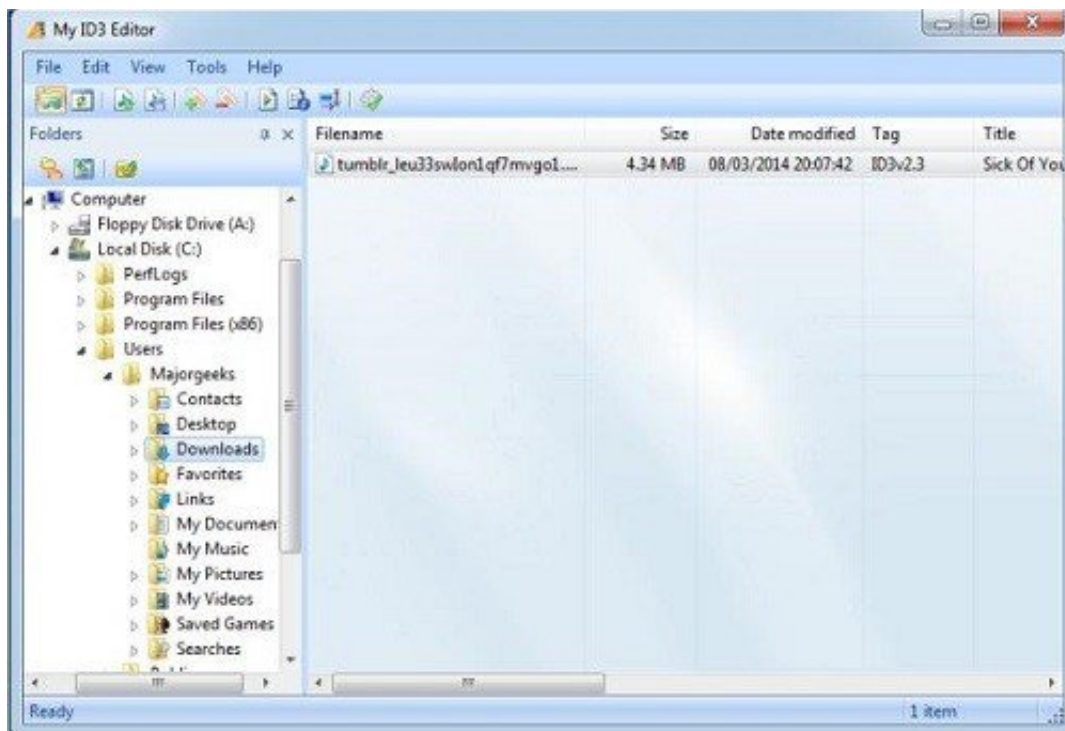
My ID3 Editor

File Edit View Tools Help

Folders

Computer
Floppy Disk Drive (A:)
Local Disk (C:)
PerfLogs
Program Files
Program Files (x86)
Users
Majorgeeks
Contacts
Desktop
Downloads
Favorites
Links
My Documen
My Music
My Pictures
My Videos
Saved Games
Searches

| Filename | Size | Date modified | Tag | Title |
|---|---|---|---|---|
| tumblr_leu33swlon1qf7mvgo1.... | 4.34 MB | 08/03/2014 20:07:42 | ID3v2.3 | Sick Of You |

Ready

1 item